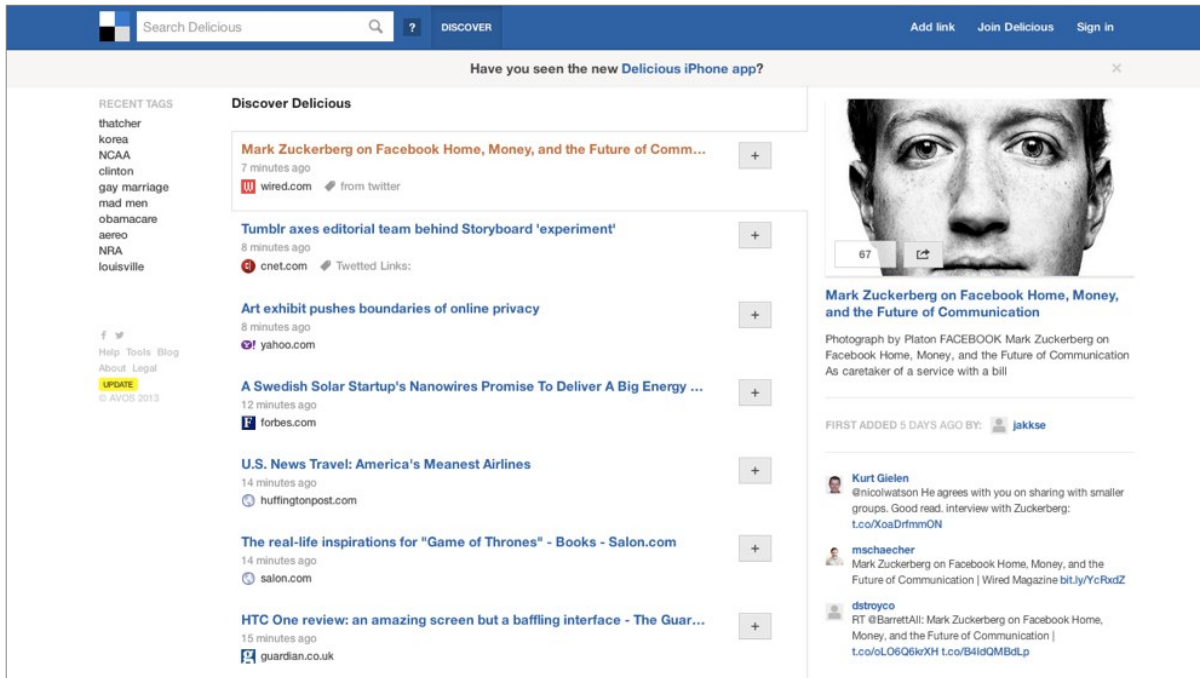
Search Delicious

?

DISCOVER

Add link Join Delicious Sign in

Have you seen the new Delicious iPhone app?

×

RECENT TAGS
thatcher
korea
NCAA
clinton
gay marriage
mad men
obamacare
aereo
NRA
louisville

Help Tools Blog
About Legal
UPDATE
© AVOS 2013

Discover Delicious

Mark Zuckerberg on Facebook Home, Money, and the Future of Comm...
7 minutes ago
wired.com from twitter

+

Tumblr axes editorial team behind Storyboard 'experiment'
8 minutes ago
cnet.com Twetted Links:

+

Art exhibit pushes boundaries of online privacy
8 minutes ago
yahoo.com

+

A Swedish Solar Startup's Nanowires Promise To Deliver A Big Energy ...
12 minutes ago
forbes.com

+

U.S. News Travel: America's Meanest Airlines
14 minutes ago
huffingtonpost.com

+

The real-life inspirations for "Game of Thrones" - Books - Salon.com
14 minutes ago
salon.com

+

HTC One review: an amazing screen but a baffling interface - The Guar...
15 minutes ago
guardian.co.uk

+

67

Mark Zuckerberg on Facebook Home, Money, and the Future of Communication

Photograph by Platon FACEBOOK Mark Zuckerberg on Facebook Home, Money, and the Future of Communication As caretaker of a service with a bill

FIRST ADDED 5 DAYS AGO BY: jakkse

Kurt Gielen
@nicolwatson He agrees with you on sharing with smaller groups. Good read. interview with Zuckerberg: t.co/XoaDrfmmON

mschaecher
Mark Zuckerberg on Facebook Home, Money, and the Future of Communication | Wired Magazine bit.ly/YcRxdZ

dstroyco
RT @BarrettAll: Mark Zuckerberg on Facebook Home, Money, and the Future of Communication | t.co/oLO6Q6krXH t.co/B4ldQMBdLp